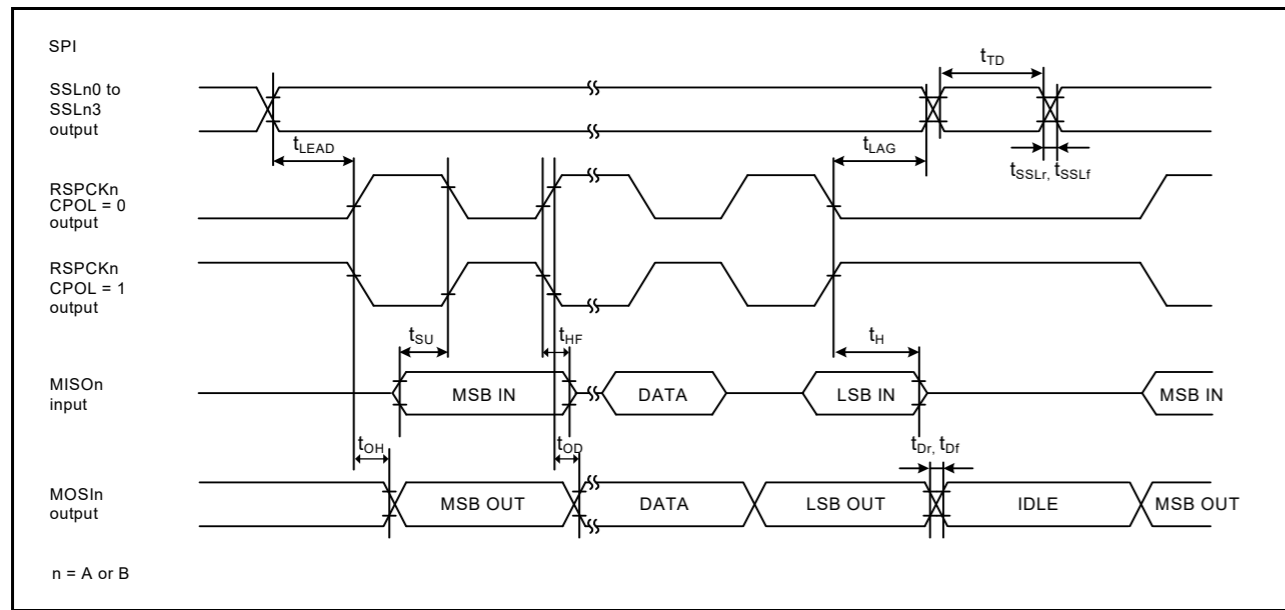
SPI

SSLn0 to SSLn3 output

$t_{TD}$

$t_{LEAD}$

$t_{LAG}$

$t_{SSLr}$, $t_{SSLf}$

RSPCKn CPOL = 0 output

RSPCKn CPOL = 1 output

$t_{SU}$

$t_{HF}$

$t_{H}$

MISOn input

MSB IN

DATA

LSB IN

MSB IN

$t_{OH}$

$t_{OD}$

$t_{Dr}$, $t_{Df}$

MOSIn output

MSB OUT

DATA

LSB OUT

IDLE

MSB OUT

n = A or B